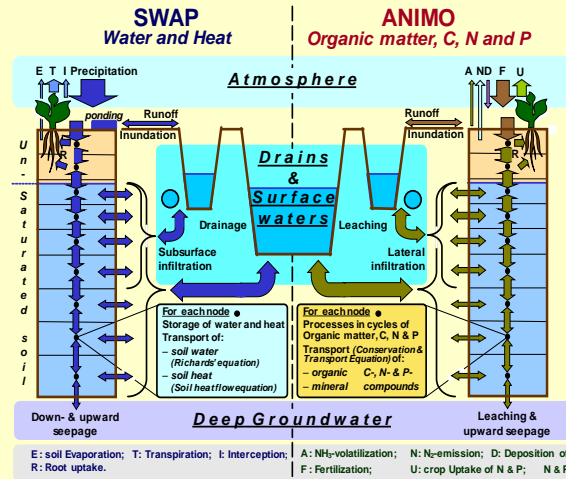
SWAP
Water and Heat

ANIMO
Organic matter, C, N and P

E T I Precipitation

A ND F U

Atmosphere

ponding

Runoff

Inundation

Runoff

Inundation

Un-Saturated soil

Drains & Surface waters

Drainage

Leaching

Subsurface infiltration

Lateral infiltration

For each node
Storage of water and heat
Transport of:
– soil water (Richards' equation)
– soil heat (Soil heatflow equation)

For each node
Processes in cycles of Organic matter, C, N & P
Transport (Conservation & Transport Equation) of:
– organic C-, N- & P-
– mineral compounds

Down- & upward seepage

Deep Groundwater

Leaching & upward seepage

E : soil Evaporation; T: Transpiration; I: Interception;
R: Root uptake.

A : $NH_3$-volatilization; N: $N_2$-emission; D: Deposition o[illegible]
F : Fertilization; U: crop Uptake of N & P; N & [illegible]